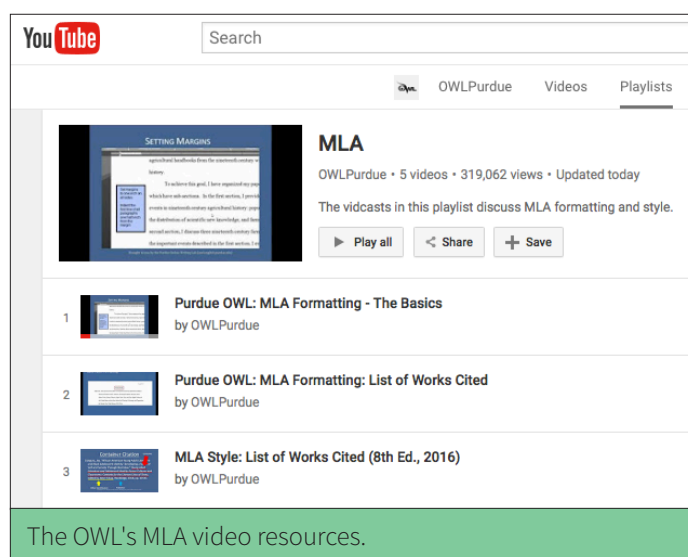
YouTube

Search

OWL OWLPurdue Videos Playlists

SETTING MARGINS

MLA

OWLPurdue • 5 videos • 319,062 views • Updated today

The vidcasts in this playlist discuss MLA formatting and style.

Play all Share Save

1 Purdue OWL: MLA Formatting - The Basics
by OWLPurdue

2 Purdue OWL: MLA Formatting: List of Works Cited
by OWLPurdue

3 MLA Style: List of Works Cited (8th Ed., 2016)
by OWLPurdue

The OWL's MLA video resources.